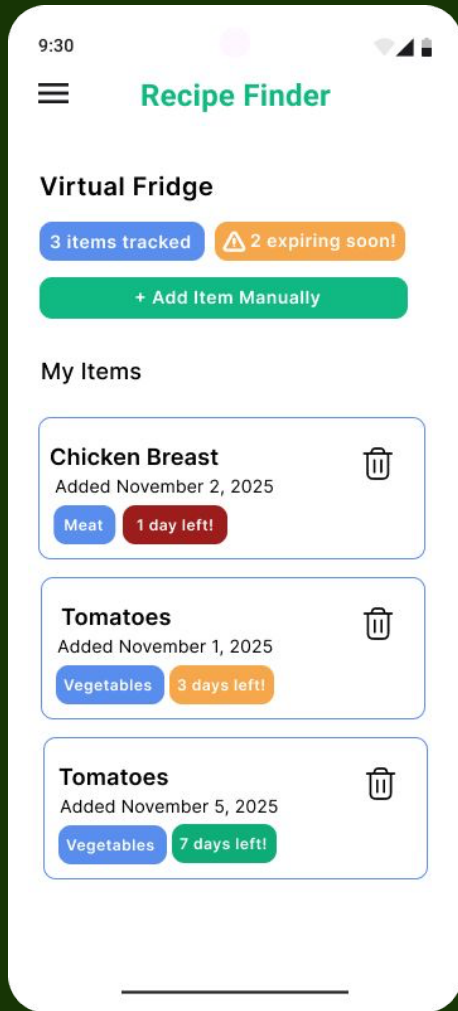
9:30

Recipe Finder

Virtual Fridge

3 items tracked

2 expiring soon!

+ Add Item Manually

My Items

Chicken Breast
Added November 2, 2025
Meat
1 day left!

Tomatoes
Added November 1, 2025
Vegetables
3 days left!

Tomatoes
Added November 5, 2025
Vegetables
7 days left!